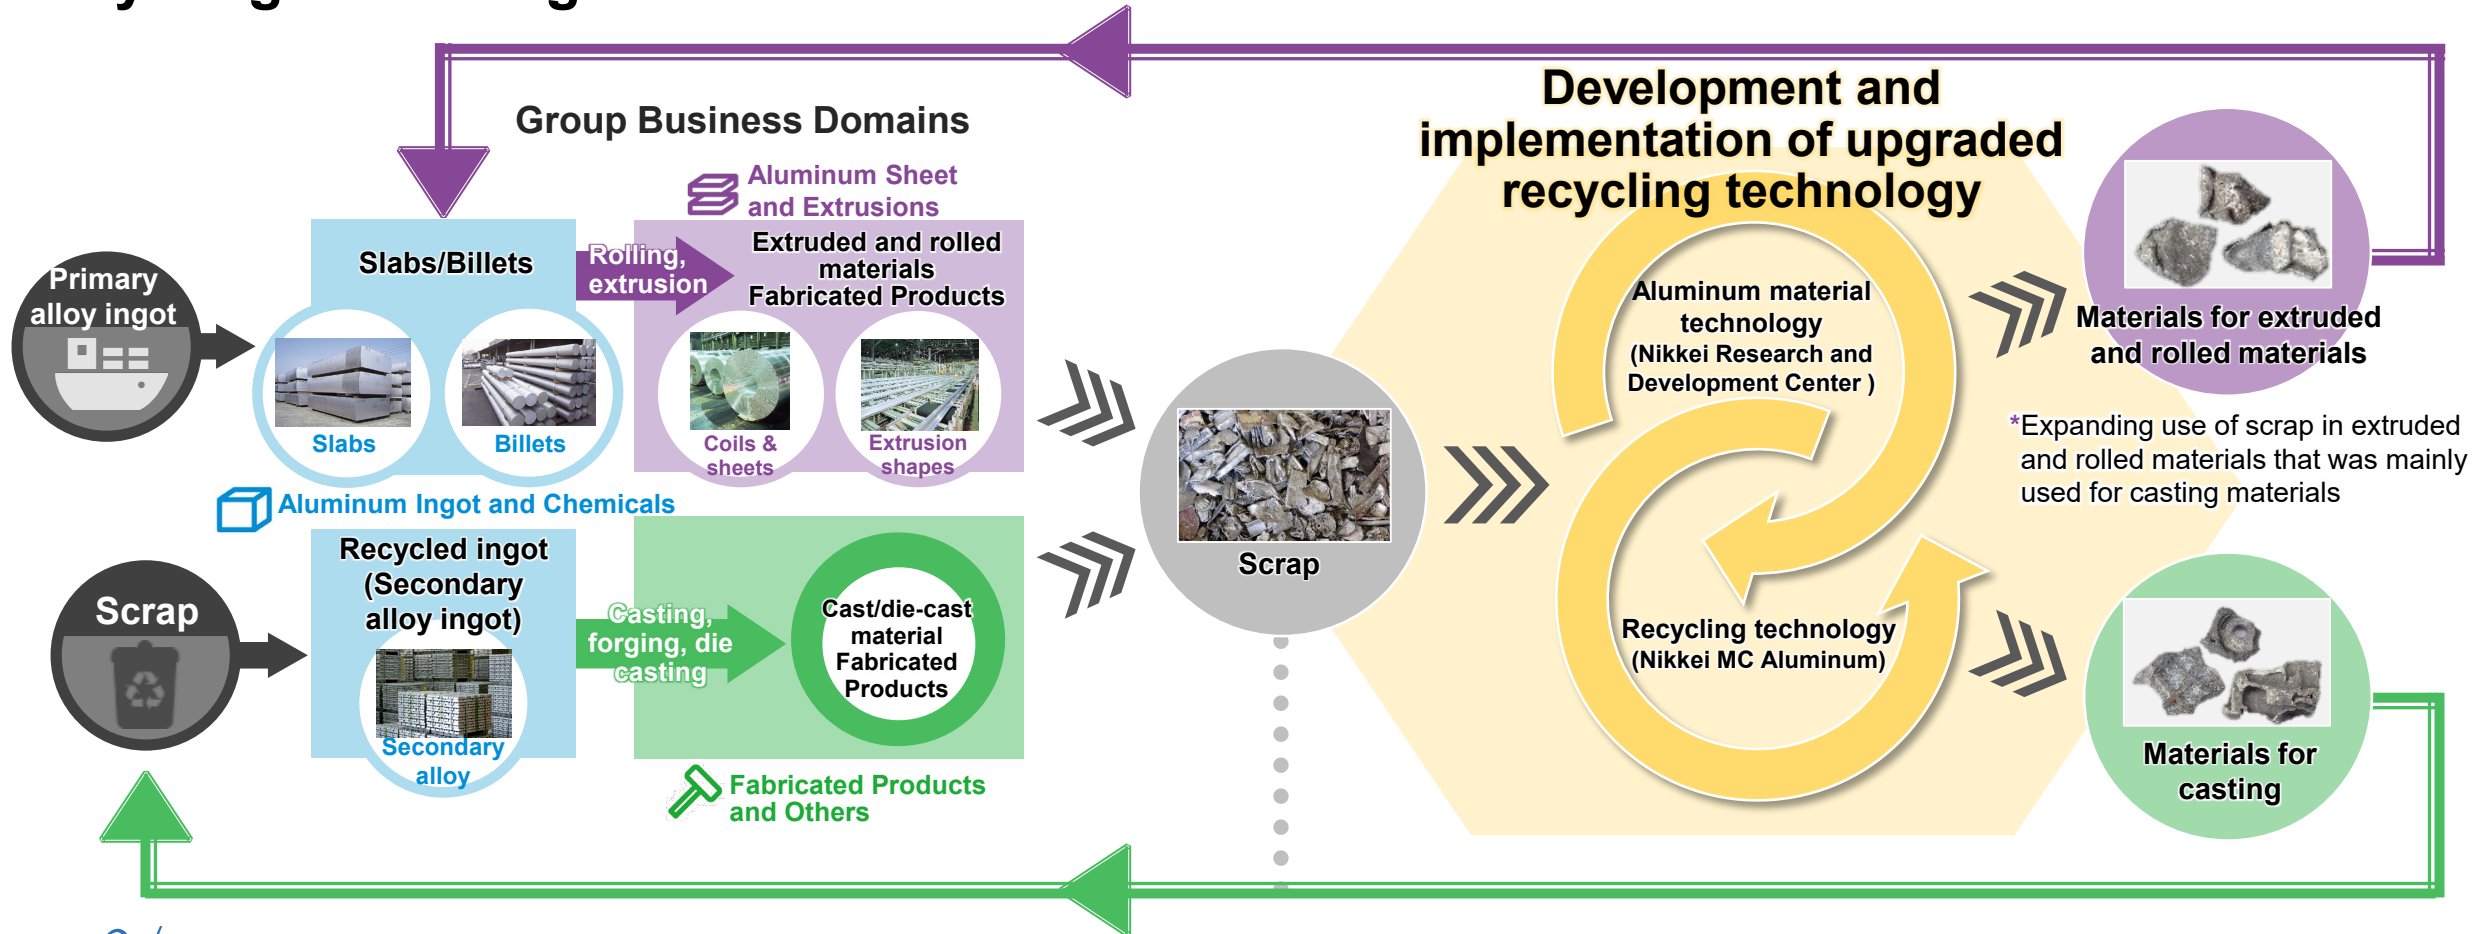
Group Business Domains

Aluminum Sheet and Extrusions

Primary alloy ingot

Slabs/Billets

Rolling, extrusion

Extruded and rolled materials Fabricated Products

Slabs

Billets

Coils & sheets

Extrusion shapes

Aluminum Ingot and Chemicals

Scrap

Recycled ingot (Secondary alloy ingot)

Secondary alloy

Casting, forging, die casting

Cast/die-cast material Fabricated Products

Fabricated Products and Others

Scrap

Development and implementation of upgraded recycling technology

Aluminum material technology (Nikkei Research and Development Center )

Recycling technology (Nikkei MC Aluminum)

Materials for extruded and rolled materials

*Expanding use of scrap in extruded and rolled materials that was mainly used for casting materials

Materials for casting